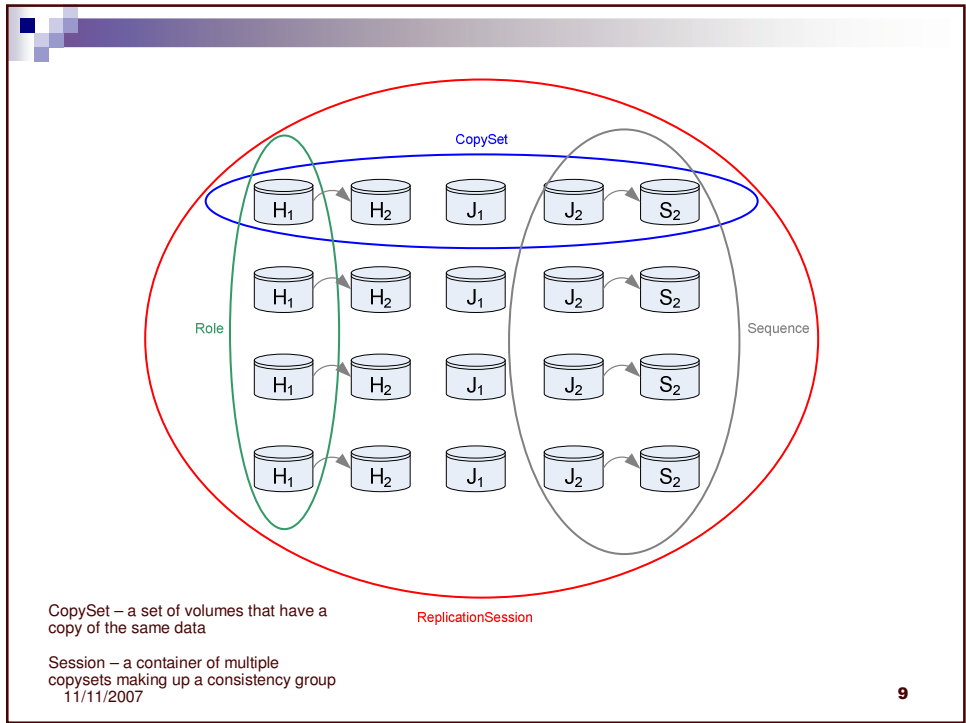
CopySet

$H_1$ $H_2$ $J_1$ $J_2$ $S_2$

$H_1$ $H_2$ $J_1$ $J_2$ $S_2$

Role

Sequence

$H_1$ $H_2$ $J_1$ $J_2$ $S_2$

$H_1$ $H_2$ $J_1$ $J_2$ $S_2$

ReplicationSession

CopySet – a set of volumes that have a copy of the same data

Session – a container of multiple copysets making up a consistency group

11/11/2007

9